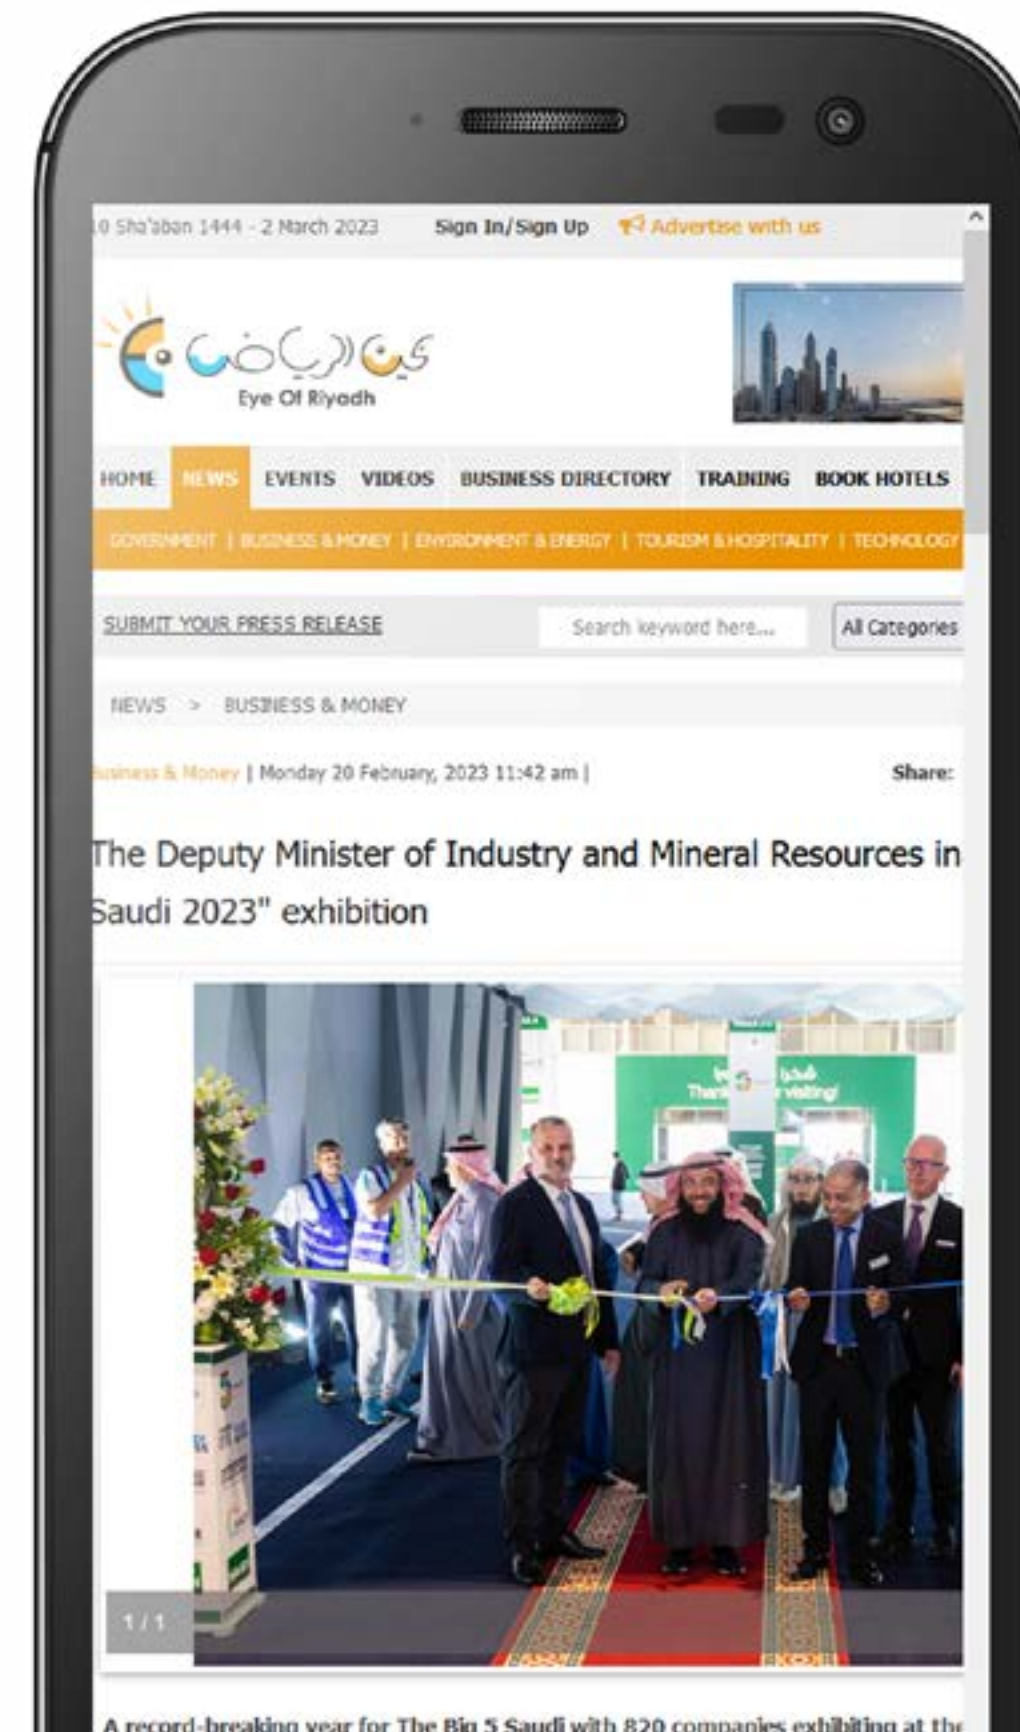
0 Sha'aban 1444 - 2 March 2023 Sign In/Sign Up Advertise with us

عين الرياض
Eye Of Riyadh

HOME NEWS EVENTS VIDEOS BUSINESS DIRECTORY TRAINING BOOK HOTELS

GOVERNMENT | BUSINESS & MONEY | ENVIRONMENT & ENERGY | TOURISM & HOSPITALITY | TECHNOLOGY

SUBMIT YOUR PRESS RELEASE Search keyword here... All Categories

NEWS > BUSINESS & MONEY

usiness & Money | Monday 20 February, 2023 11:42 am | Share:

The Deputy Minister of Industry and Mineral Resources in Saudi 2023" exhibition

Thanks visiting!

1 / 1

A record-breaking year for The Big 5 Saudi with 820 companies exhibiting at the